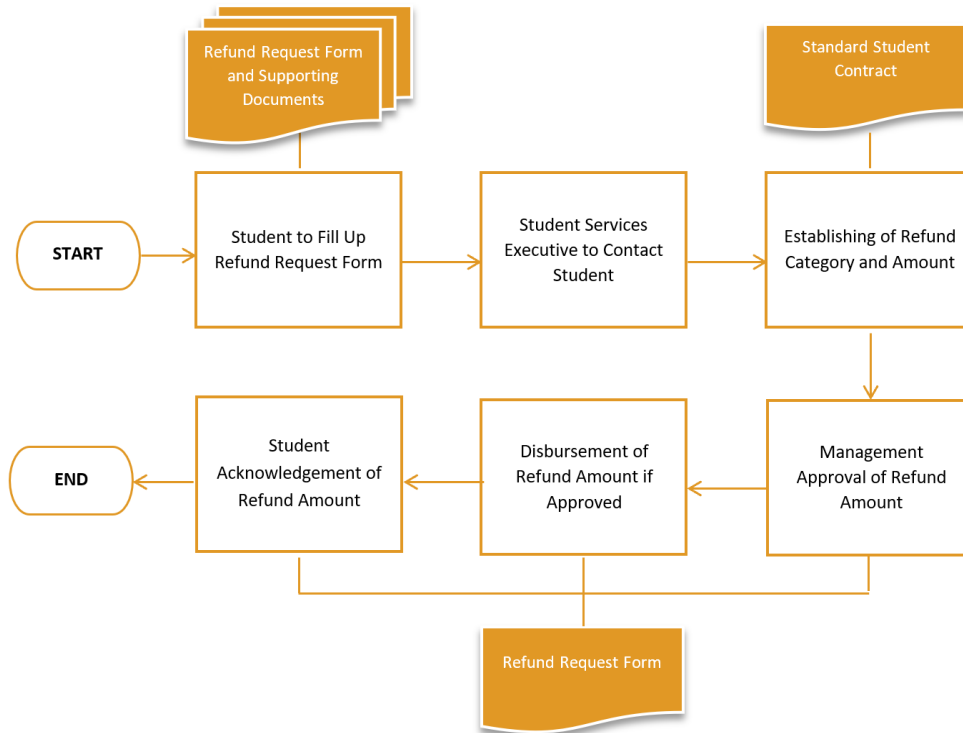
Refund Request Form and Supporting Documents

Standard Student Contract

START

Student to Fill Up Refund Request Form

Student Services Executive to Contact Student

Establishing of Refund Category and Amount

Management Approval of Refund Amount

Disbursement of Refund Amount if Approved

Student Acknowledgement of Refund Amount

END

Refund Request Form